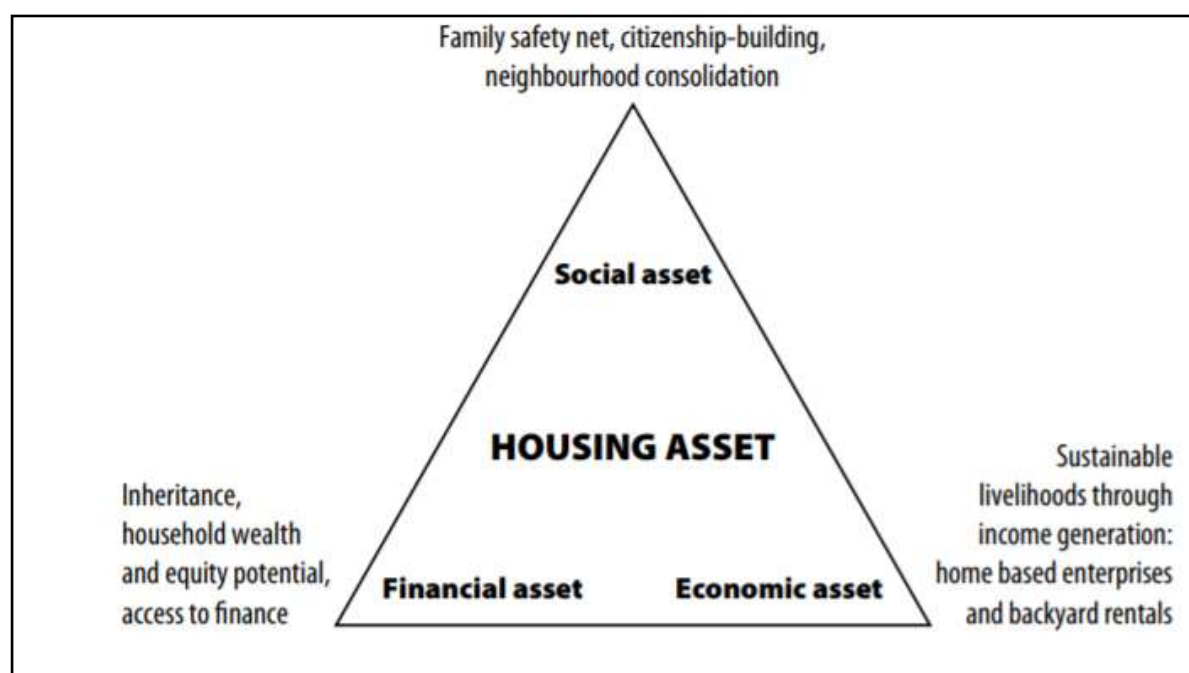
Family safety net, citizenship-building, neighbourhood consolidation

Social asset

HOUSING ASSET

Inheritance, household wealth and equity potential, access to finance

Financial asset

Economic asset

Sustainable livelihoods through income generation: home based enterprises and backyard rentals